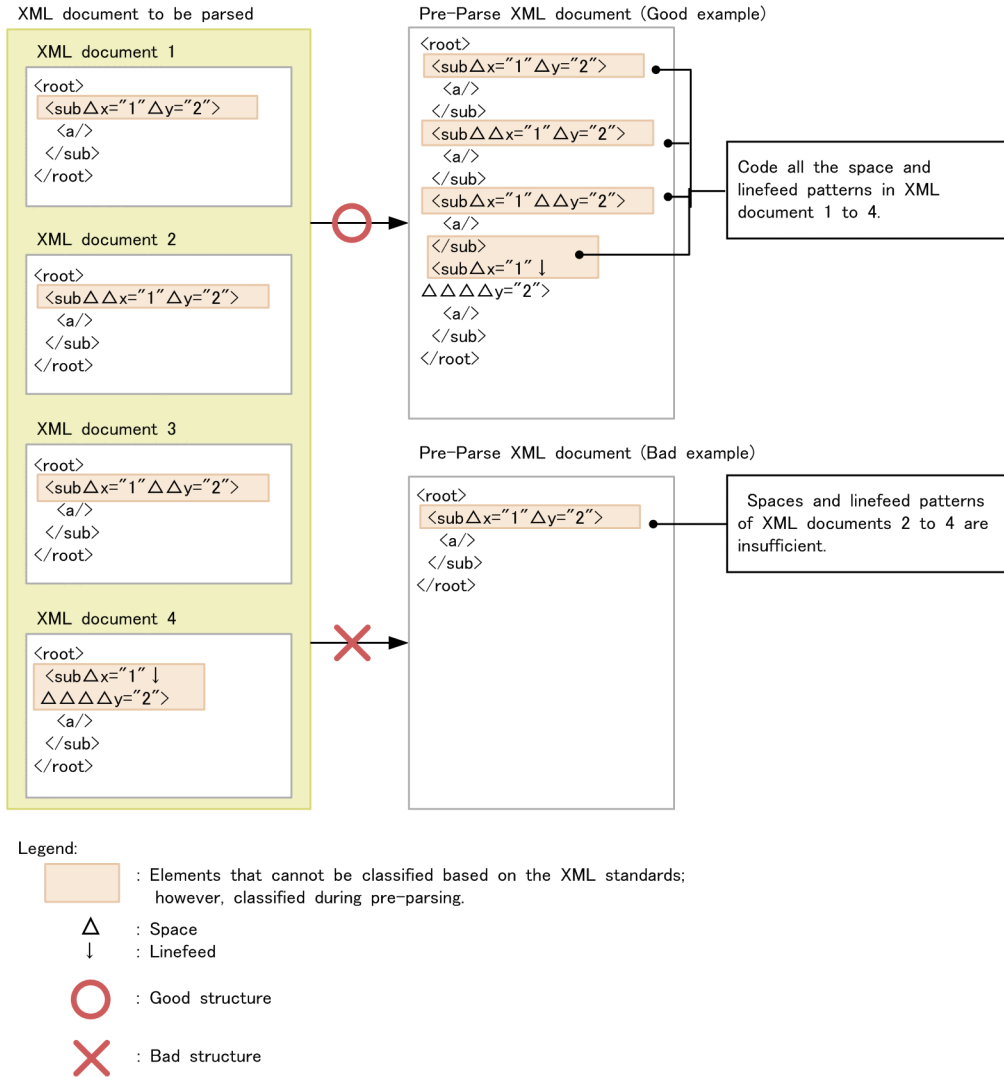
XML document to be parsed

XML document 1

<root>
<sub△x="1"△y="2">
<a/>
</sub>
</root>

XML document 2

<root>
<sub△△x="1"△y="2">
<a/>
</sub>
</root>

XML document 3

<root>
<sub△x="1"△△y="2">
<a/>
</sub>
</root>

XML document 4

<root>
<sub△x="1"↓
△△△△y="2">
<a/>
</sub>
</root>

Pre-Parse XML document (Good example)

<root>
<sub△x="1"△y="2">
<a/>
</sub>
<sub△△x="1"△y="2">
<a/>
</sub>
<sub△△x="1"△△y="2">
<a/>
</sub>
<sub△x="1"↓
△△△△y="2">
<a/>
</sub>
</root>

Code all the space and linefeed patterns in XML document 1 to 4.

Pre-Parse XML document (Bad example)

<root>
<sub△x="1"△y="2">
<a/>
</sub>
</root>

Spaces and linefeed patterns of XML documents 2 to 4 are insufficient.

Legend:

: Elements that cannot be classified based on the XML standards; however, classified during pre-parsing.

△ : Space

↓ : Linefeed

: Good structure

: Bad structure